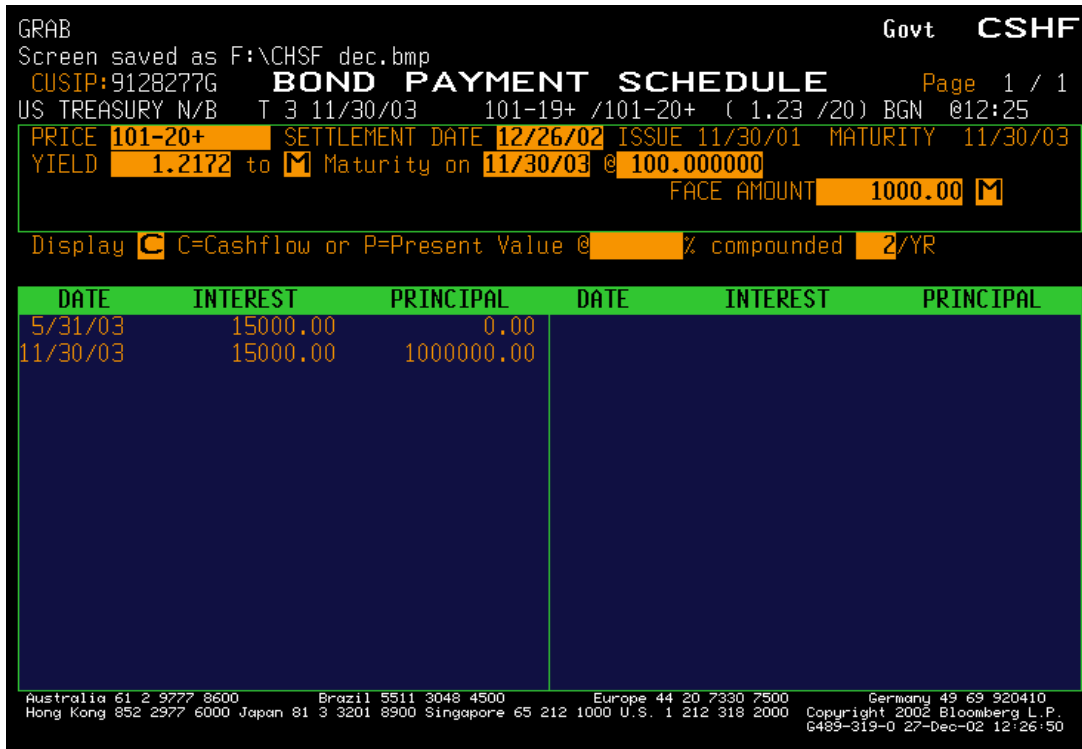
GRAB Govt CSHF
Screen saved as F:\CHSF dec.bmp
CUSIP:9128277G BOND PAYMENT SCHEDULE Page 1 / 1
US TREASURY N/B T 3 11/30/03 101-19+ /101-20+ ( 1.23 /20) BGN @12:25
PRICE 101-20+ SETTLEMENT DATE 12/26/02 ISSUE 11/30/01 MATURITY 11/30/03
YIELD 1.2172 to M Maturity on 11/30/03 @ 100.000000
FACE AMOUNT 1000.00 M
Display C C=Cashflow or P=Present Value @ % compounded 2/YR

| DATE | INTEREST | PRINCIPAL | DATE | INTEREST | PRINCIPAL |
|---|---|---|---|---|---|
| 5/31/03 | 15000.00 | 0.00 | | | |
| 11/30/03 | 15000.00 | 1000000.00 | | | |

Australia 61 2 9777 8600 Brazil 5511 3048 4500 Europe 44 20 7330 7500 Germany 49 69 920410
Hong Kong 852 2977 6000 Japan 81 3 3201 8900 Singapore 65 212 1000 U.S. 1 212 318 2000 Copyright 2002 Bloomberg L.P.
G489-319-0 27-Dec-02 12:26:50